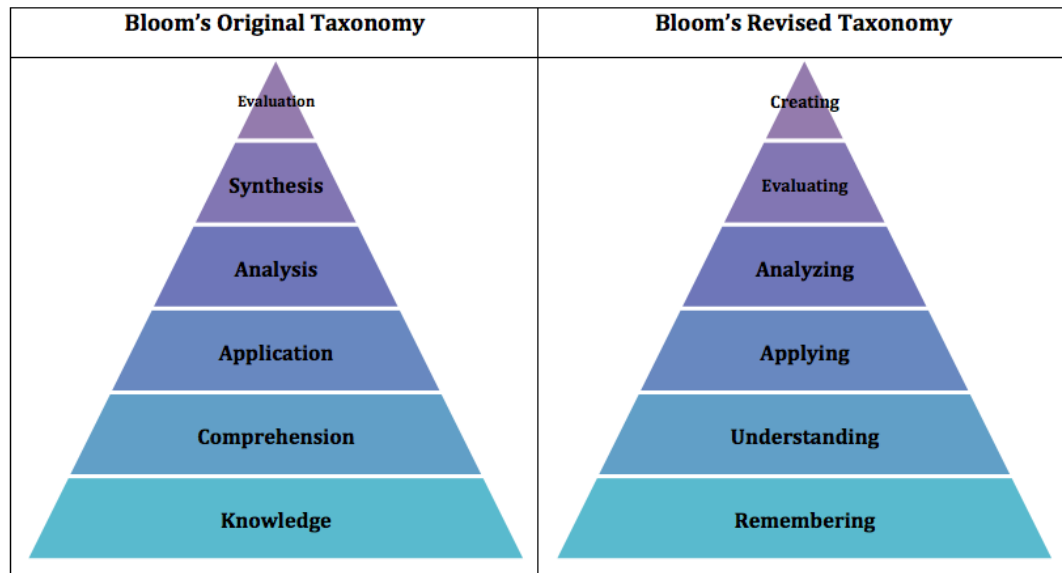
| Bloom's Original Taxonomy | Bloom's Revised Taxonomy |
|---|---|
| Evaluation | Creating |
| Synthesis | Evaluating |
| Analysis | Analyzing |
| Application | Applying |
| Comprehension | Understanding |
| Knowledge | Remembering |